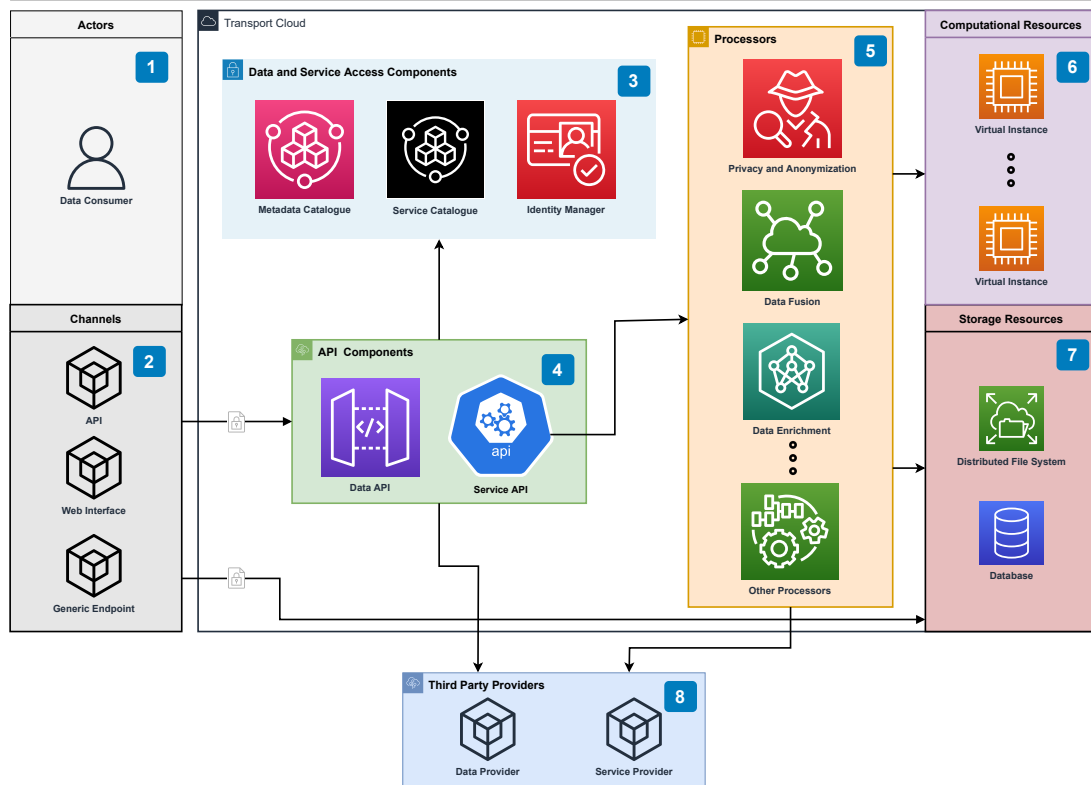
Actors

1

Data Consumer

Channels

2

API

Web Interface

Generic Endpoint

Transport Cloud

Data and Service Access Components

3

Metadata Catalogue

Service Catalogue

Identity Manager

API Components

4

</>

Data API

api

Service API

Processors

5

Privacy and Anonymization

Data Fusion

Data Enrichment

Other Processors

Computational Resources

6

Virtual Instance

Virtual Instance

Storage Resources

7

Distributed File System

Database

Third Party Providers

8

Data Provider

Service Provider